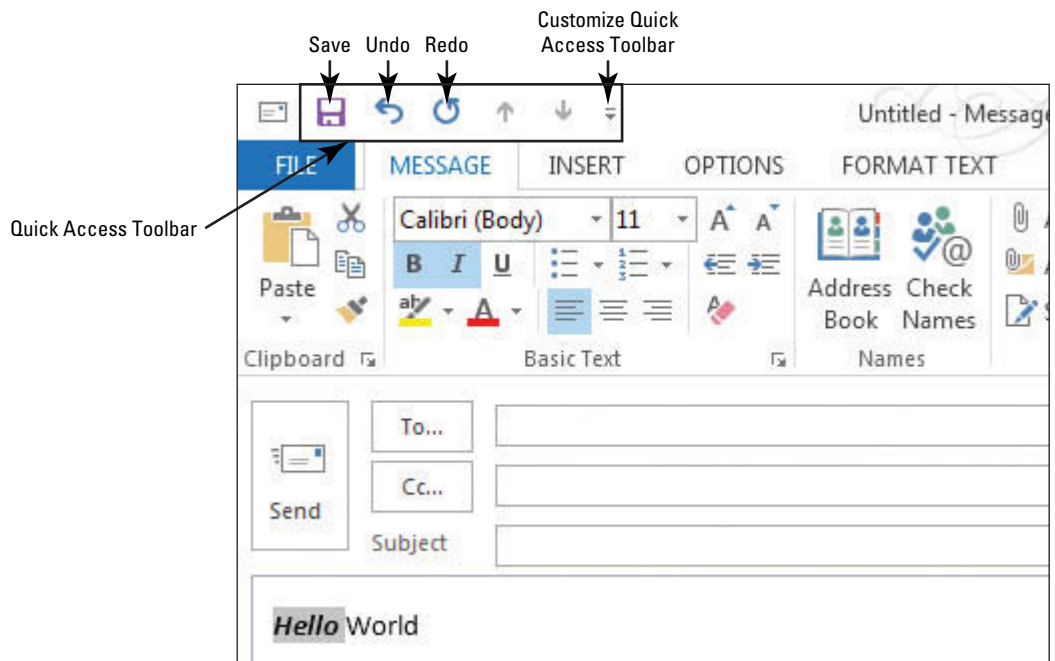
Save Undo Redo

Customize Quick Access Toolbar

Untitled - Messag

Quick Access Toolbar

FILE MESSAGE INSERT OPTIONS FORMAT TEXT

Calibri (Body) 11

B I U

Paste

Clipboard

Basic Text

Address Book

Check Names

Names

To...

Cc...

Send

Subject

*Hello* World